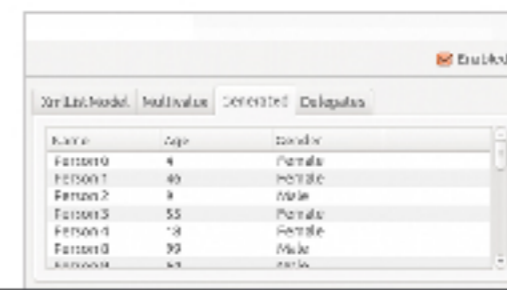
Enabled

XmlListModel | Multivalue | Generated | Delegates

| Name | Age | Gender |
|---|---|---|
| Person 0 | 4 | Female |
| Person 1 | 46 | Female |
| Person 2 | 9 | Male |
| Person 3 | 55 | Female |
| Person 4 | 18 | Female |
| Person 5 | 99 | Male |
| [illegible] | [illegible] | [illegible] |